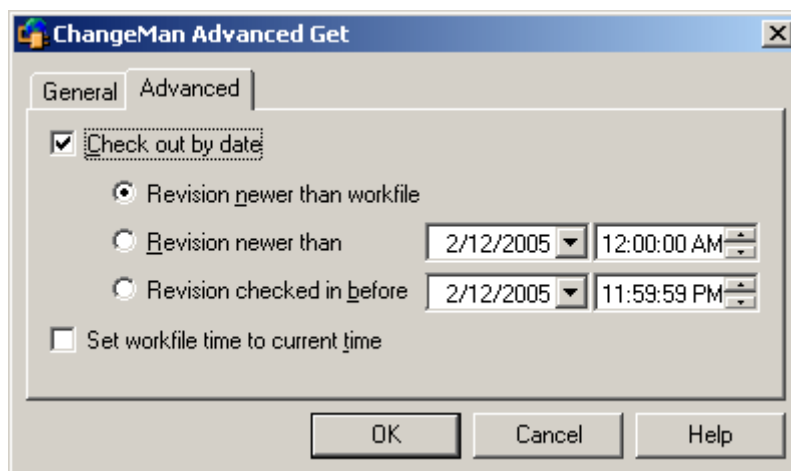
ChangeMan Advanced Get

General
Advanced

Check out by date

Revision newer than workfile

Revision newer than 2/12/2005 12:00:00 AM

Revision checked in before 2/12/2005 11:59:59 PM

Set workfile time to current time

OK
Cancel
Help